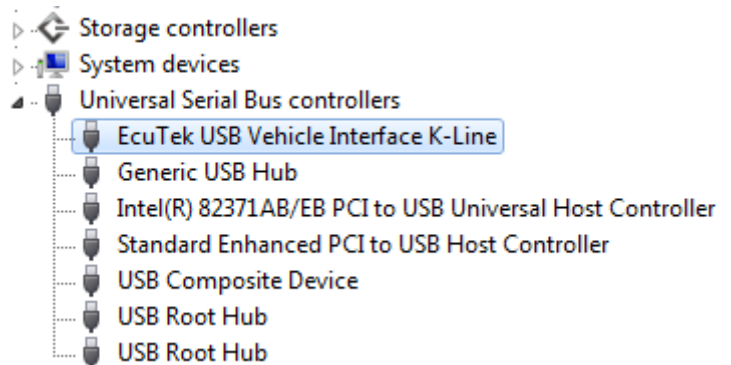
Storage controllers
System devices
Universal Serial Bus controllers
EcuTek USB Vehicle Interface K-Line
Generic USB Hub
Intel(R) 82371AB/EB PCI to USB Universal Host Controller
Standard Enhanced PCI to USB Host Controller
USB Composite Device
USB Root Hub
USB Root Hub